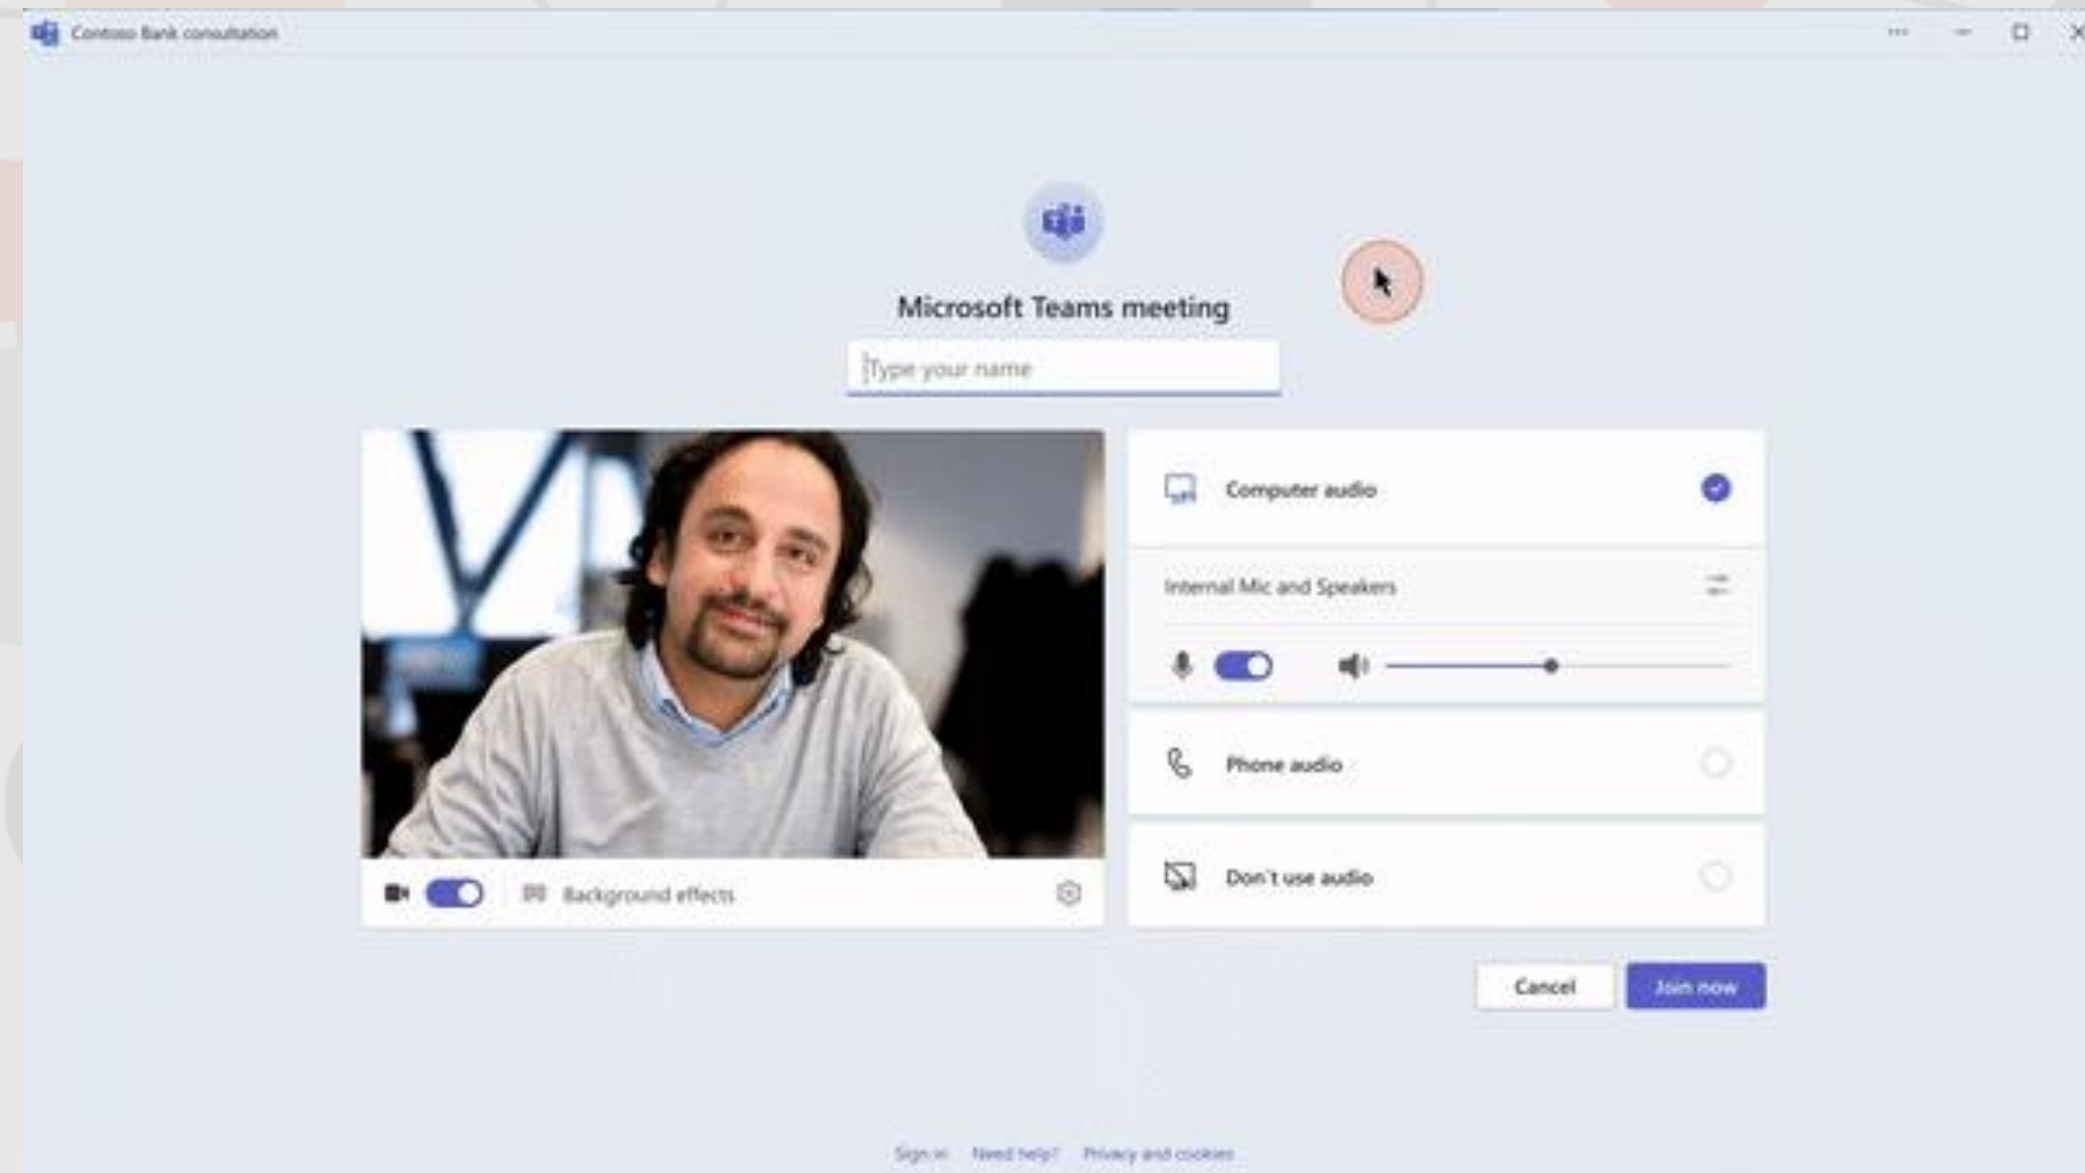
Contoso Bank consultation

Microsoft Teams meeting

Type your name

Background effects

Computer audio

Internal Mic and Speakers

Phone audio

Don't use audio

Cancel

Join now

Sign in Need help? Privacy and cookies